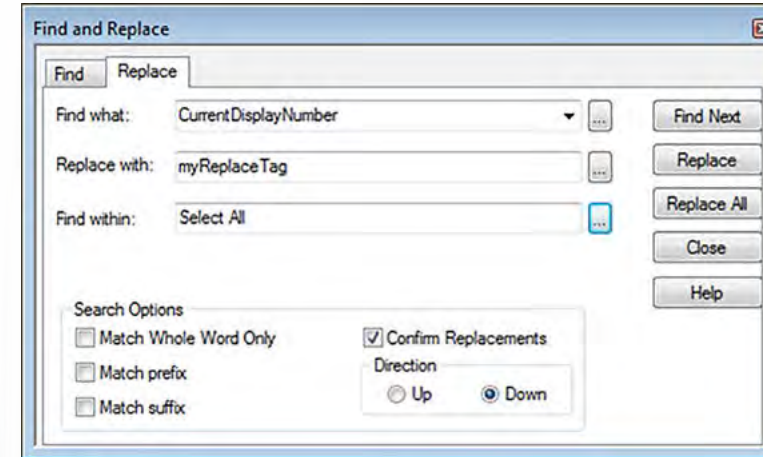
Find and Replace

Find
Replace

Find what: CurrentDisplayNumber ...
Replace with: myReplaceTag ...
Find within: Select All ...

Find Next
Replace
Replace All
Close
Help

Search Options
Match Whole Word Only
Match prefix
Match suffix
Confirm Replacements
Direction
Up
Down